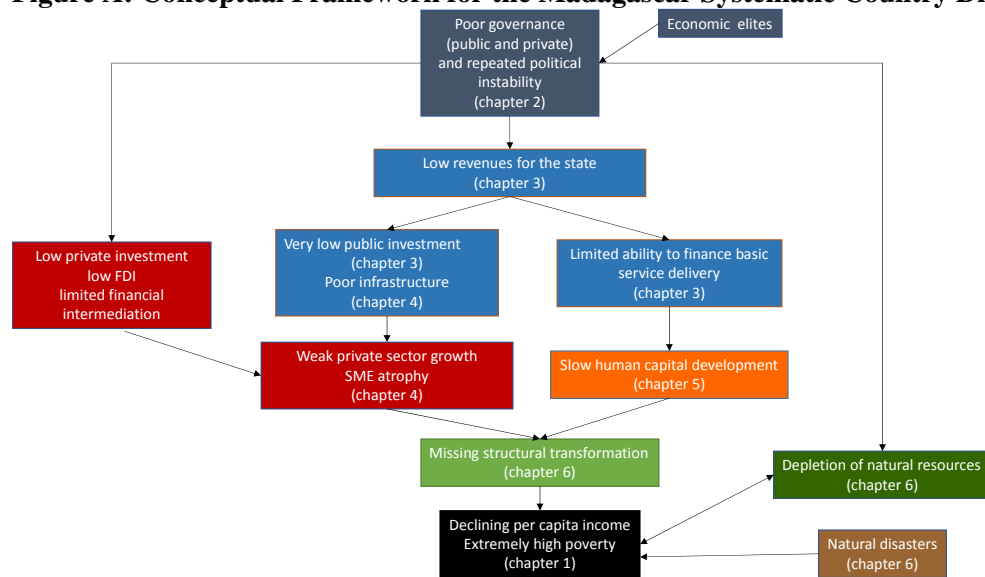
Figure A: Conceptual Framework for the Madagascar Systematic Country D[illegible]

Poor governance (public and private) and repeated political instability (chapter 2)

Economic elites

Low revenues for the state (chapter 3)

Low private investment low FDI limited financial intermediation

Very low public investment (chapter 3) Poor infrastructure (chapter 4)

Limited ability to finance basic service delivery (chapter 3)

Weak private sector growth SME atrophy (chapter 4)

Slow human capital development (chapter 5)

Missing structural transformation (chapter 6)

Depletion of natural resources (chapter 6)

Declining per capita income Extremely high poverty (chapter 1)

Natural disasters (chapter 6)